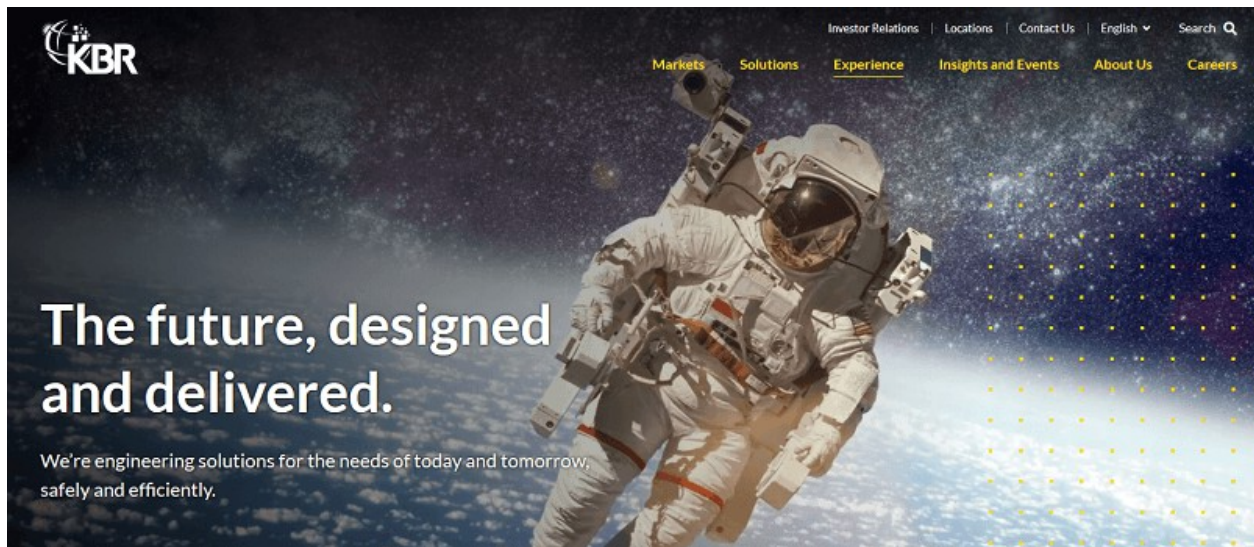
KBR

Investor Relations | Locations | Contact Us | English | Search

Markets Solutions Experience Insights and Events About Us Careers

The future, designed and delivered.

We're engineering solutions for the needs of today and tomorrow, safely and efficiently.